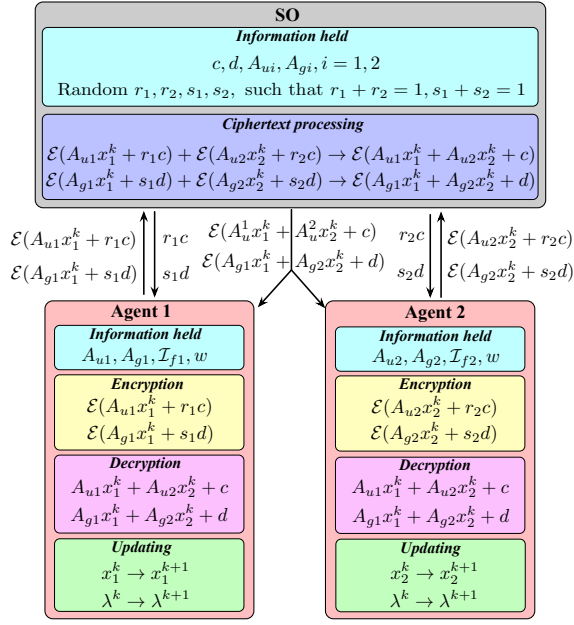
SO

Information held

$c, d, A_{ui}, A_{gi}, i = 1, 2$

Random $r_1, r_2, s_1, s_2,$ such that $r_1 + r_2 = 1, s_1 + s_2 = 1$

Ciphertext processing

$\mathcal{E}(A_{u1}x_1^k + r_1c) + \mathcal{E}(A_{u2}x_2^k + r_2c) \to \mathcal{E}(A_{u1}x_1^k + A_{u2}x_2^k + c)$

$\mathcal{E}(A_{g1}x_1^k + s_1d) + \mathcal{E}(A_{g2}x_2^k + s_2d) \to \mathcal{E}(A_{g1}x_1^k + A_{g2}x_2^k + d)$

$\mathcal{E}(A_{u1}x_1^k + r_1c)$

$\mathcal{E}(A_{g1}x_1^k + s_1d)$

$r_1c$

$s_1d$

$\mathcal{E}(A_u^1x_1^k + A_u^2x_2^k + c)$

$\mathcal{E}(A_{g1}x_1^k + A_{g2}x_2^k + d)$

$r_2c$

$s_2d$

$\mathcal{E}(A_{u2}x_2^k + r_2c)$

$\mathcal{E}(A_{g2}x_2^k + s_2d)$

Agent 1

Information held

$A_{u1}, A_{g1}, \mathcal{I}_{f1}, w$

Encryption

$\mathcal{E}(A_{u1}x_1^k + r_1c)$

$\mathcal{E}(A_{g1}x_1^k + s_1d)$

Decryption

$A_{u1}x_1^k + A_{u2}x_2^k + c$

$A_{g1}x_1^k + A_{g2}x_2^k + d$

Updating

$x_1^k \to x_1^{k+1}$

$\lambda^k \to \lambda^{k+1}$

Agent 2

Information held

$A_{u2}, A_{g2}, \mathcal{I}_{f2}, w$

Encryption

$\mathcal{E}(A_{u2}x_2^k + r_2c)$

$\mathcal{E}(A_{g2}x_2^k + s_2d)$

Decryption

$A_{u1}x_1^k + A_{u2}x_2^k + c$

$A_{g1}x_1^k + A_{g2}x_2^k + d$

Updating

$x_2^k \to x_2^{k+1}$

$\lambda^k \to \lambda^{k+1}$